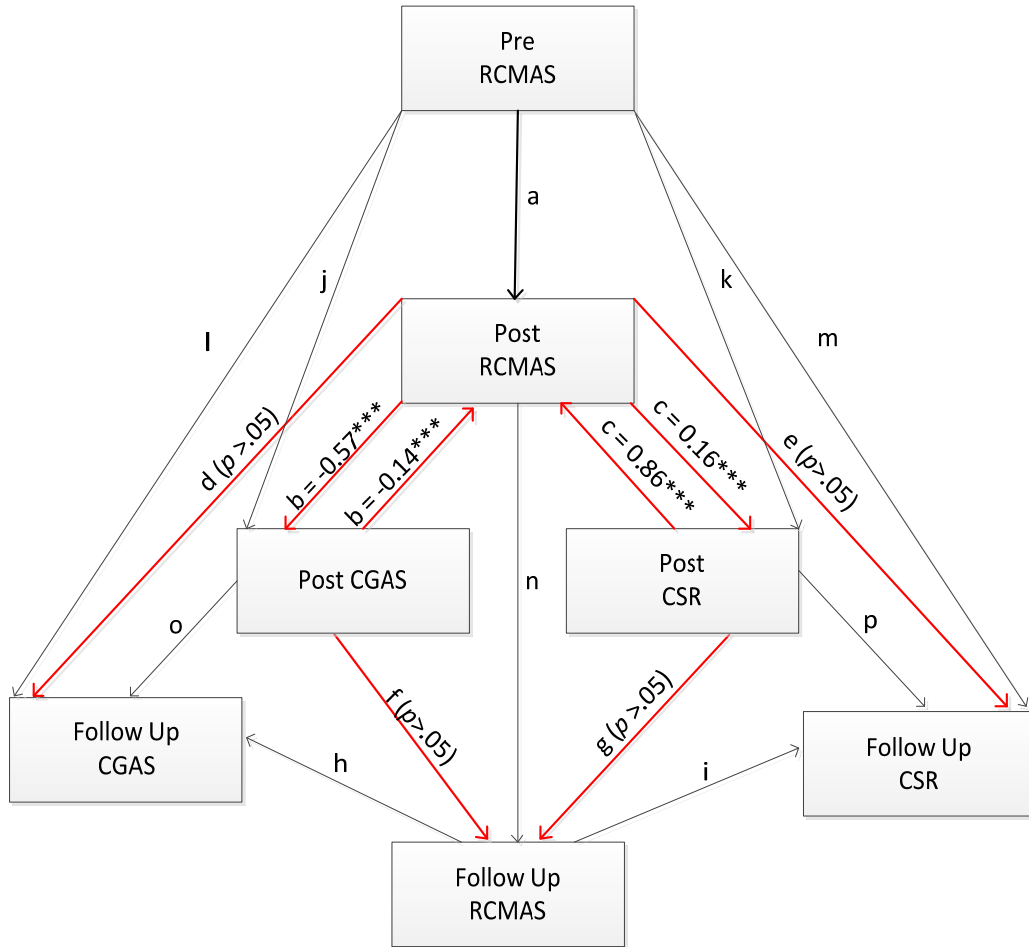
Pre
RCMAS

a

j

k

l

m

Post
RCMAS

d ($p$ >.05)

b = -0.57***

b = -0.14***

c = 0.86***

c = 0.16***

e ($p$>.05)

Post CGAS

n

Post
CSR

o

p

Follow Up
CGAS

f ($p$>.05)

g ($p$ >.05)

Follow Up
CSR

h

i

Follow Up
RCMAS